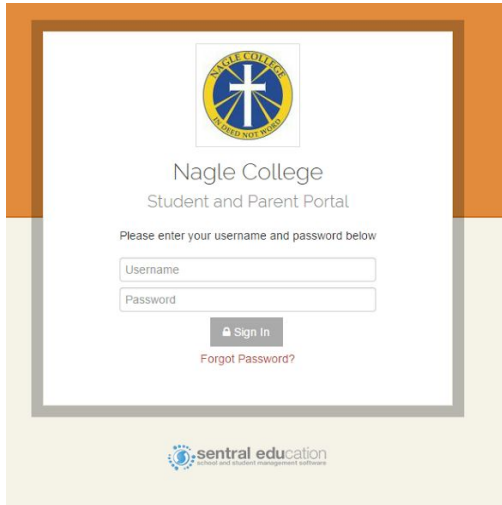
NAGLE COLLEGE
IN DEED NOT WORD

Nagle College
Student and Parent Portal

Please enter your username and password below

Username

Password

Sign In

Forgot Password?

sentral education
school and student management software